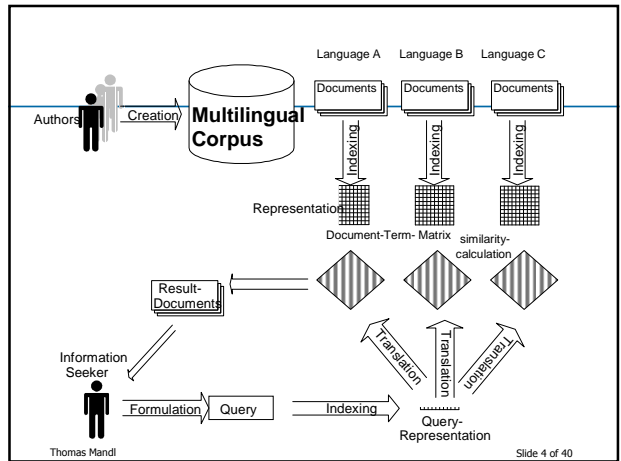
Language A Language B Language C

Documents Documents Documents

Authors Creation Multilingual Corpus

Indexing Indexing Indexing

Representation

Document-Term- Matrix

similarity-calculation

Result-Documents

Information Seeker

Translation Translation Translation

Formulation Query Indexing

Query-Representation

Thomas Mandl

Slide 4 of 40